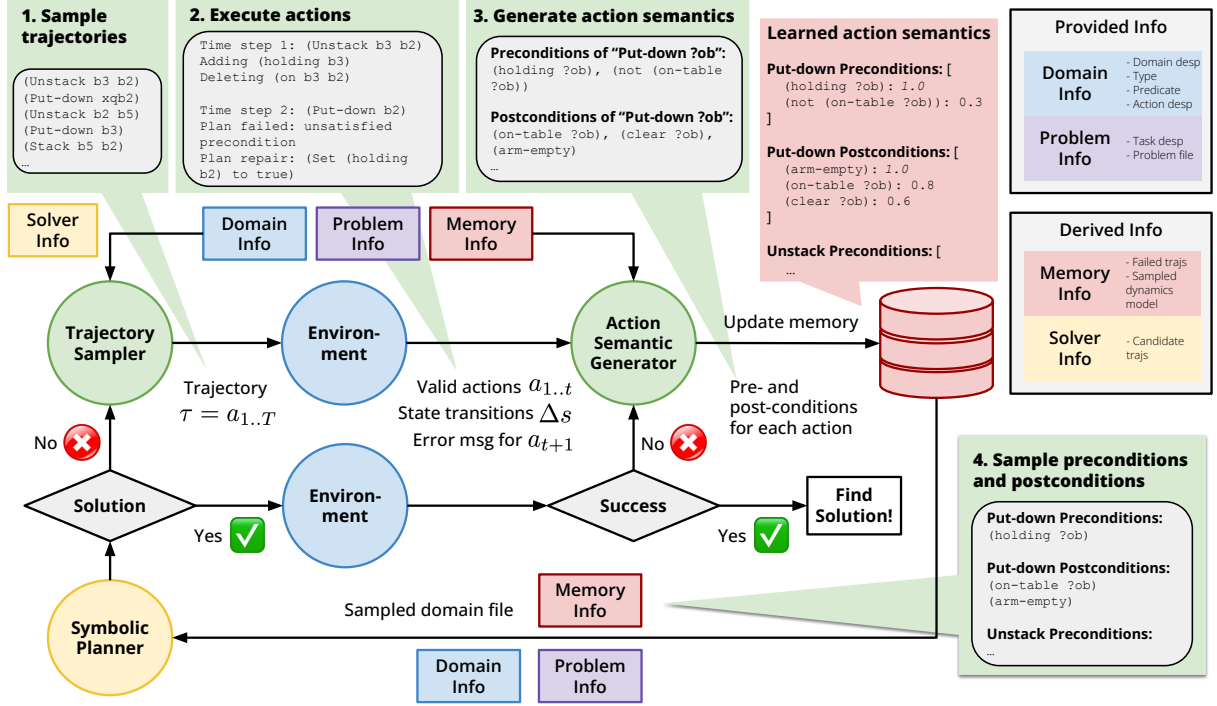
1. Sample trajectories

(Unstack b3 b2)
(Put-down xqb2)
(Unstack b2 b5)
(Put-down b3)
(Stack b5 b2)
...

2. Execute actions

Time step 1: (Unstack b3 b2)
Adding (holding b3)
Deleting (on b3 b2)

Time step 2: (Put-down b2)
Plan failed: unsatisfied precondition
Plan repair: (Set (holding b2) to true)

3. Generate action semantics

Preconditions of "Put-down ?ob":
(holding ?ob), (not (on-table ?ob))

Postconditions of "Put-down ?ob":
(on-table ?ob), (clear ?ob), (arm-empty)
...

Learned action semantics

Put-down Preconditions: [
(holding ?ob): 1.0
(not (on-table ?ob)): 0.3
]

Put-down Postconditions: [
(arm-empty): 1.0
(on-table ?ob): 0.8
(clear ?ob): 0.6
]

Unstack Preconditions: [
...

Provided Info

Domain Info
- Domain desp
- Type
- Predicate
- Action desp

Problem Info
- Task desp
- Problem file

Derived Info

Memory Info
- Failed trajs
- Sampled dynamics model

Solver Info
- Candidate trajs

Solver Info

Domain Info

Problem Info

Memory Info

Trajectory Sampler

Environment

Action Semantic Generator

Update memory

Trajectory
$\tau = a_{1..T}$

Valid actions $a_{1..t}$
State transitions $\Delta s$
Error msg for $a_{t+1}$

Pre- and post-conditions for each action

No

No

Solution

Environment

Success

Find Solution!

Yes

Yes

4. Sample preconditions and postconditions

Put-down Preconditions:
(holding ?ob)

Put-down Postconditions:
(on-table ?ob)
(arm-empty)

Unstack Preconditions:
...

Memory Info

Sampled domain file

Symbolic Planner

Domain Info

Problem Info